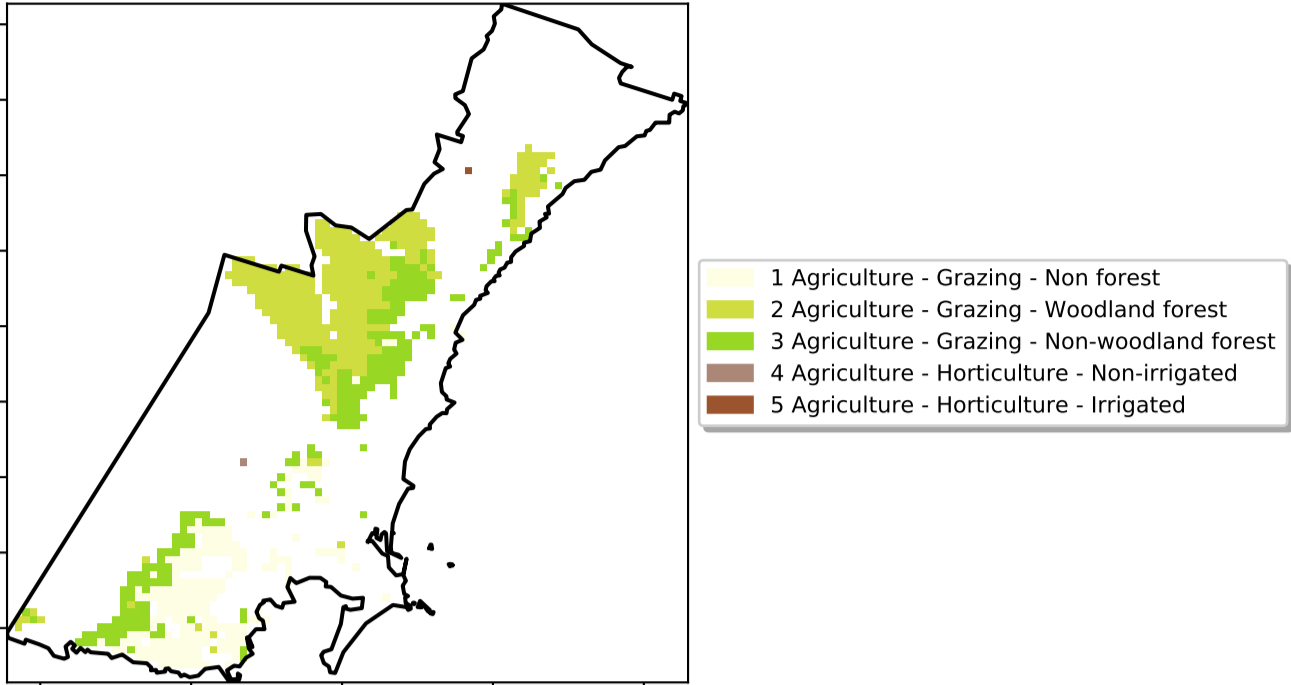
1 Agriculture - Grazing - Non forest
2 Agriculture - Grazing - Woodland forest
3 Agriculture - Grazing - Non-woodland forest
4 Agriculture - Horticulture - Non-irrigated
5 Agriculture - Horticulture - Irrigated